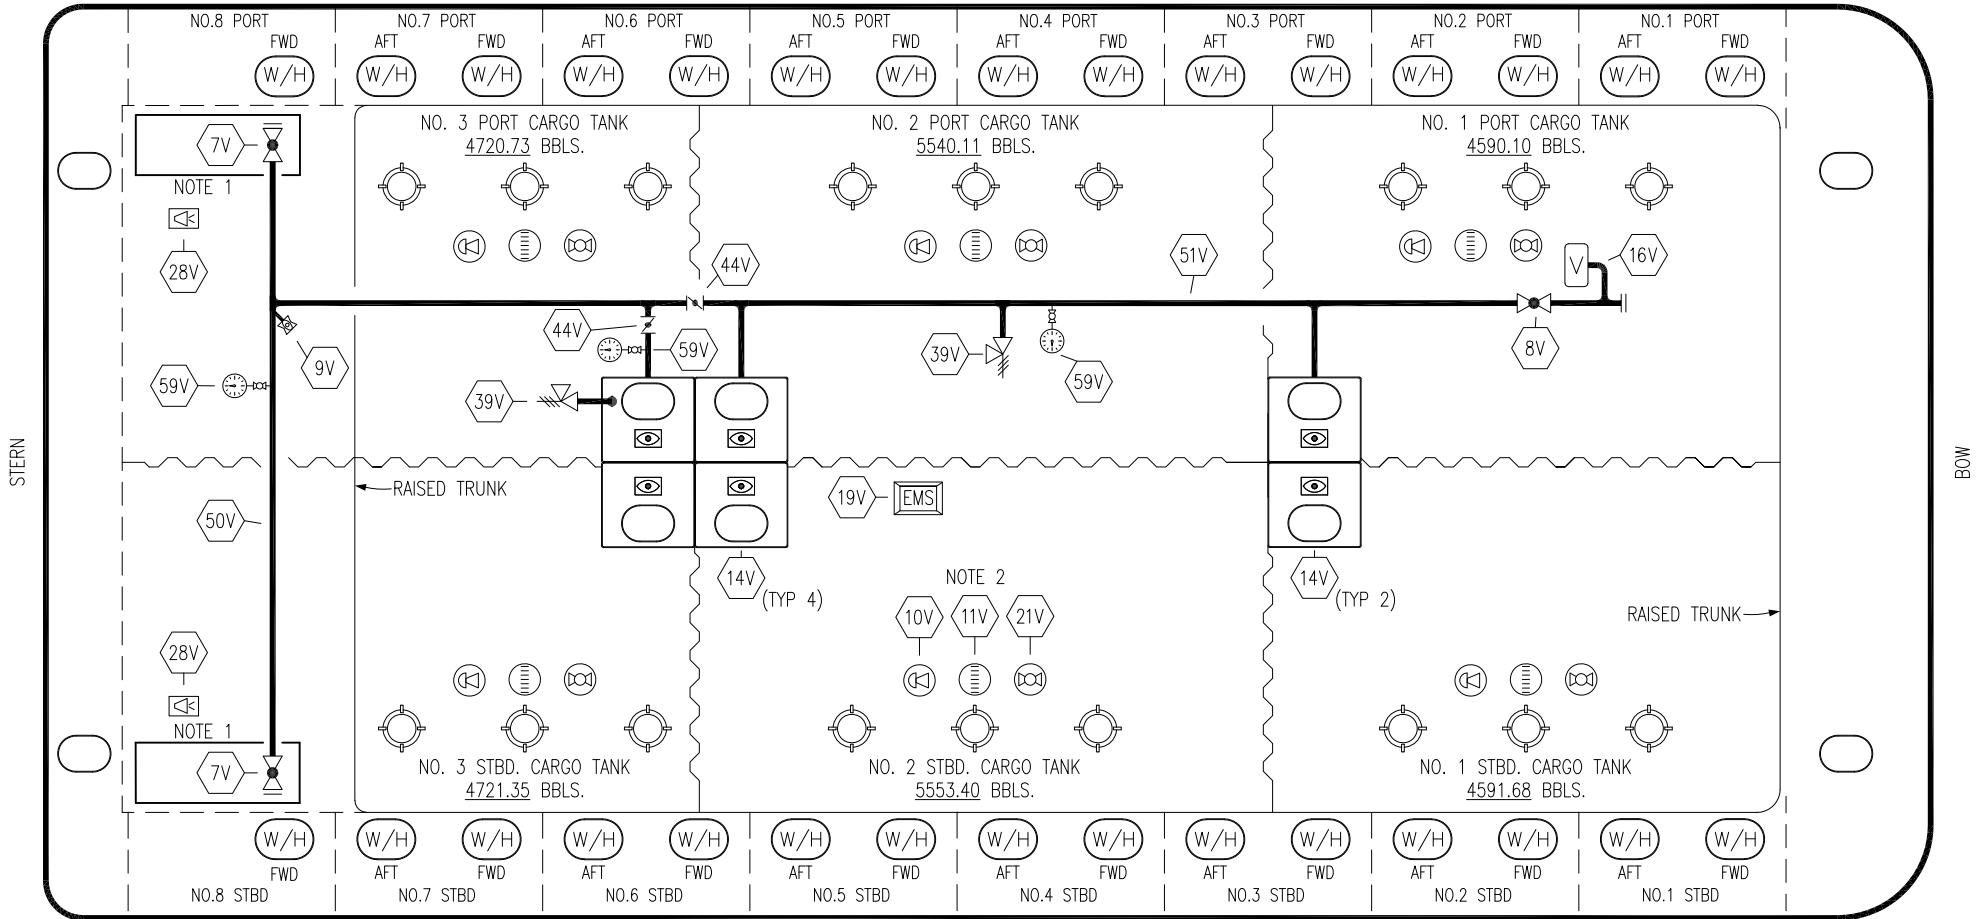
NO.8 PORT
FWD
W/H

NO.7 PORT
AFT FWD
W/H W/H

NO.6 PORT
AFT FWD
W/H W/H

NO.5 PORT
AFT FWD
W/H W/H

NO.4 PORT
AFT FWD
W/H W/H

NO.3 PORT
AFT FWD
W/H W/H

NO.2 PORT
AFT FWD
W/H W/H

NO.1 PORT
AFT FWD
W/H W/H

7V
NOTE 1
28V
9V
59V
50V
28V
NOTE 1
7V

STERN

BOW

NO. 3 PORT CARGO TANK
4720.73 BBLS.

NO. 2 PORT CARGO TANK
5540.11 BBLS.

NO. 1 PORT CARGO TANK
4590.10 BBLS.

44V
51V
V
16V
44V
59V
39V
59V
8V
39V

RAISED TRUNK
19V
EMS
14V
(TYP 4)
14V
(TYP 2)

NOTE 2
10V 11V 21V

RAISED TRUNK

NO. 3 STBD. CARGO TANK
4721.35 BBLS.

NO. 2 STBD. CARGO TANK
5553.40 BBLS.

NO. 1 STBD. CARGO TANK
4591.68 BBLS.

W/H
FWD
NO.8 STBD

W/H W/H
AFT FWD
NO.7 STBD

W/H W/H
AFT FWD
NO.6 STBD

W/H W/H
AFT FWD
NO.5 STBD

W/H W/H
AFT FWD
NO.4 STBD

W/H W/H
AFT FWD
NO.3 STBD

W/H W/H
AFT FWD
NO.2 STBD

W/H W/H
AFT FWD
NO.1 STBD